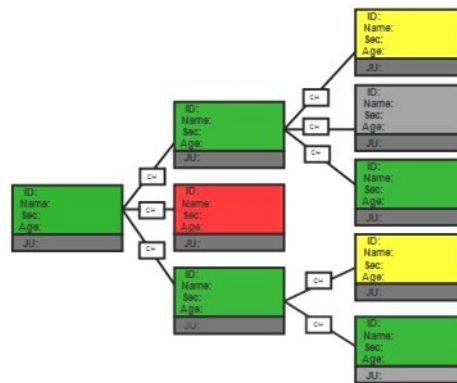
ID:
Name:
Sec:
Age:
JU:

CH

CH

CH

ID:
Name:
Sec:
Age:
JU:

ID:
Name:
Sec:
Age:
JU:

ID:
Name:
Sec:
Age:
JU:

CH

CH

CH

CH

CH

ID:
Name:
Sec:
Age:
JU:

ID:
Name:
Sec:
Age:
JU:

ID:
Name:
Sec:
Age:
JU:

ID:
Name:
Sec:
Age:
JU:

ID:
Name:
Sec:
Age:
JU: